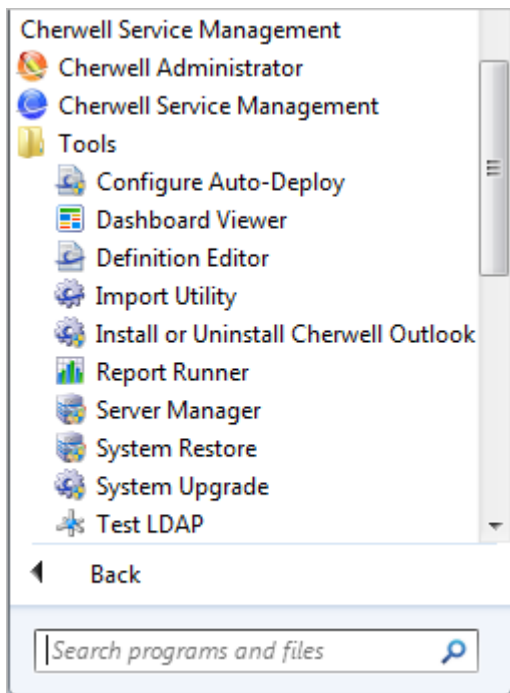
Cherwell Service Management
Cherwell Administrator
Cherwell Service Management
Tools
Configure Auto-Deploy
Dashboard Viewer
Definition Editor
Import Utility
Install or Uninstall Cherwell Outlook
Report Runner
Server Manager
System Restore
System Upgrade
Test LDAP

Back

Search programs and files